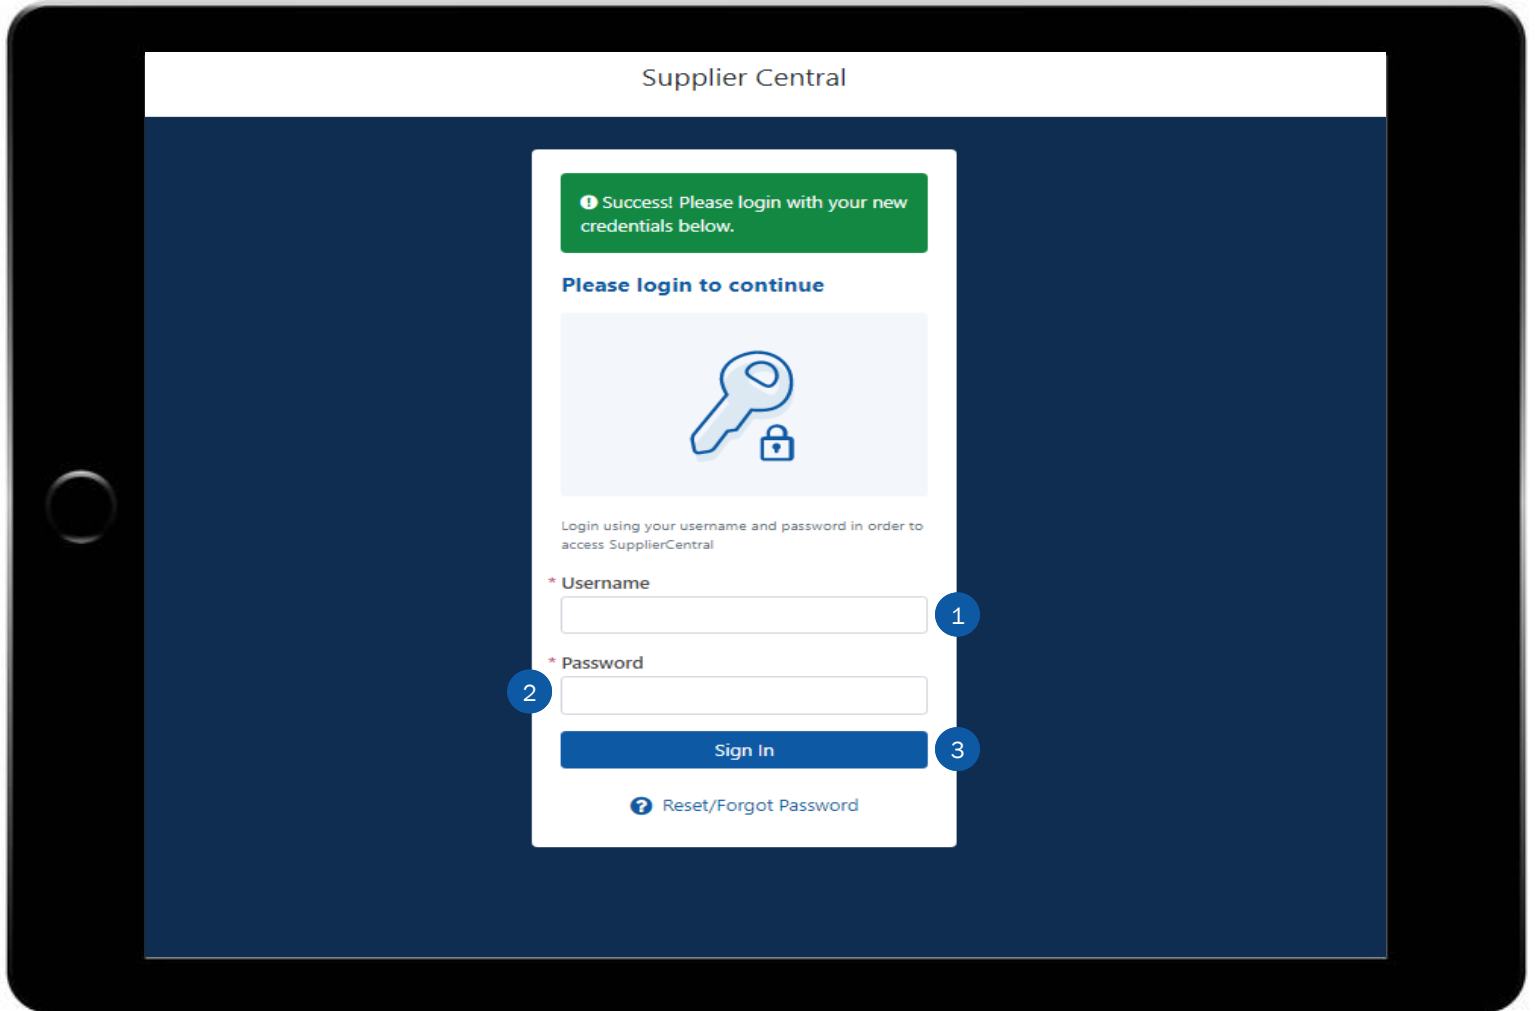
Supplier Central

Success! Please login with your new credentials below.

Please login to continue

Login using your username and password in order to access SupplierCentral

* Username

1

* Password

2

Sign In

3

Reset/Forgot Password